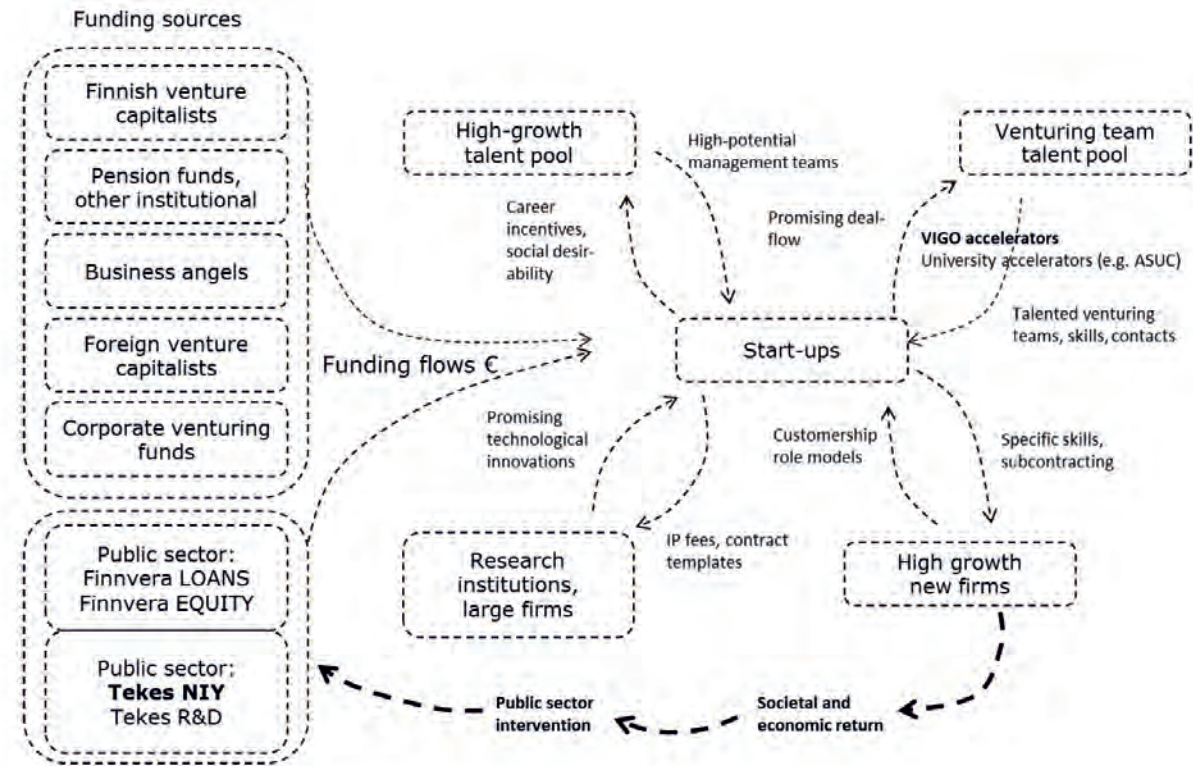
Funding sources

Finnish venture capitalists

Pension funds, other institutional

Business angels

Foreign venture capitalists

Corporate venturing funds

Public sector: Finnvera LOANS Finnvera EQUITY

Public sector: **Tekes NIY** Tekes R&D

Funding flows €

High-growth talent pool

High-potential management teams

Career incentives, social desirability

Promising deal-flow

Venturing team talent pool

**VIGO accelerators**
University accelerators (e.g. ASUC)

Talented venturing teams, skills, contacts

Start-ups

Promising technological innovations

Customership role models

Specific skills, subcontracting

IP fees, contract templates

Research institutions, large firms

High growth new firms

**Public sector intervention**

**Societal and economic return**